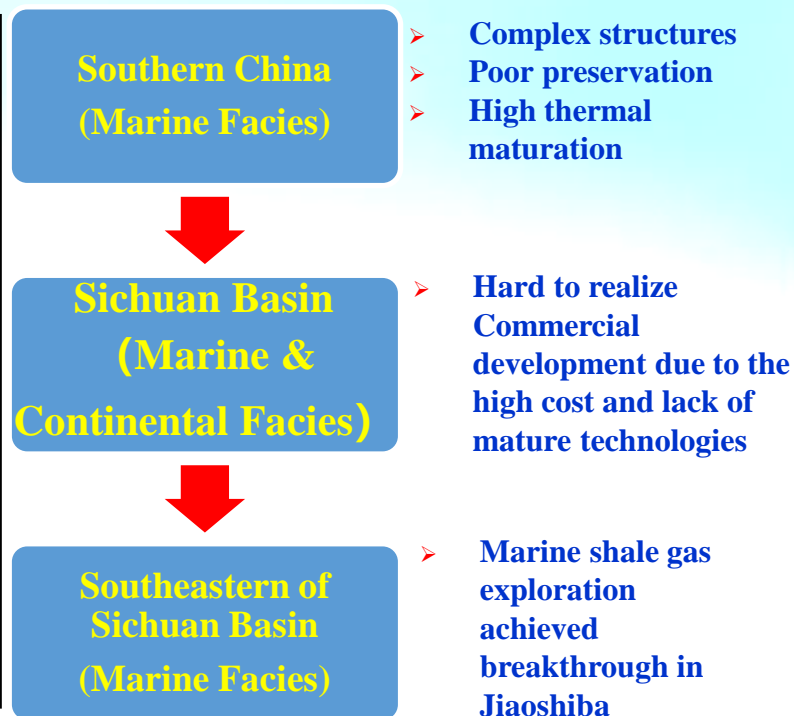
Southern China
(Marine Facies)

Complex structures
Poor preservation
High thermal maturation

Sichuan Basin
（Marine & Continental Facies）

Hard to realize Commercial development due to the high cost and lack of mature technologies

Southeastern of Sichuan Basin
(Marine Facies)

Marine shale gas exploration achieved breakthrough in Jiaoshiba